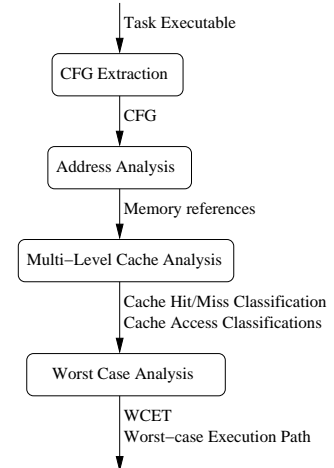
Task Executable

CFG Extraction

CFG

Address Analysis

Memory references

Multi−Level Cache Analysis

Cache Hit/Miss Classification
Cache Access Classifications

Worst Case Analysis

WCET
Worst−case Execution Path